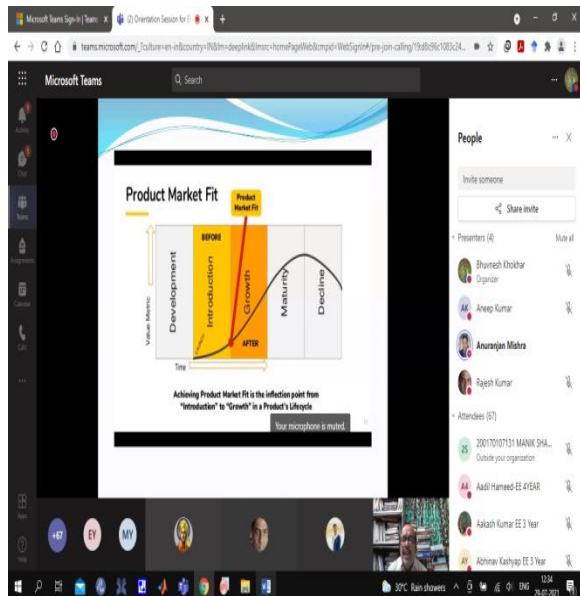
Microsoft Teams Sign-in | Teams | (2) Orientation Session for E

teams.microsoft.com/_?culture=en-in&country=IN&lm=deeplink&lmsrc=homePageWeb&cmpid=WebSignIn#/pre-join-calling/19:a8c96c1083c24...

Microsoft Teams

Search

Activity
Chat
Teams
Assignments
Calendar
Calls
Apps
Help

Product Market Fit

Product Market Fit

BEFORE

Development

Introduction

Growth

Maturity

Decline

AFTER

Value Metric

Time

Achieving Product Market Fit is the inflection point from "Introduction" to "Growth" in a Product's Lifecycle

Your microphone is muted.

+67
EY
MY

People

Invite someone

Share invite

Presenters (4)

Mute all

Bhuvnesh Khokhar
Organizer

AK
Aneep Kumar

Anuranjan Mishra

Rajesh Kumar

Attendees (67)

2S
200170107131 MANIK SHA...
Outside your organization

AA
Aadil Hameed-EE 4YEAR

Aakash Kumar EE 3 Year

AY
Abhinav Kashyap EE 3 Year

30°C Rain showers
ENG
12:34
29-07-2021